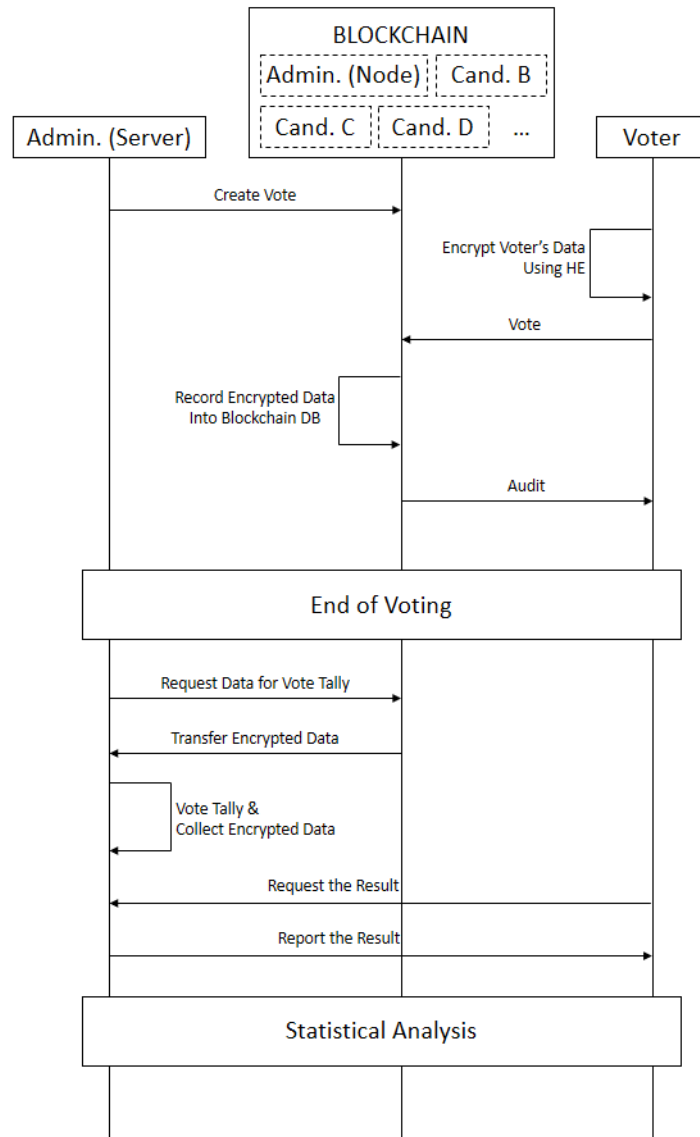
BLOCKCHAIN

Admin. (Node)

Cand. B

Cand. C

Cand. D

...

Admin. (Server)

Voter

Create Vote

Encrypt Voter's Data Using HE

Vote

Record Encrypted Data Into Blockchain DB

Audit

End of Voting

Request Data for Vote Tally

Transfer Encrypted Data

Vote Tally & Collect Encrypted Data

Request the Result

Report the Result

Statistical Analysis